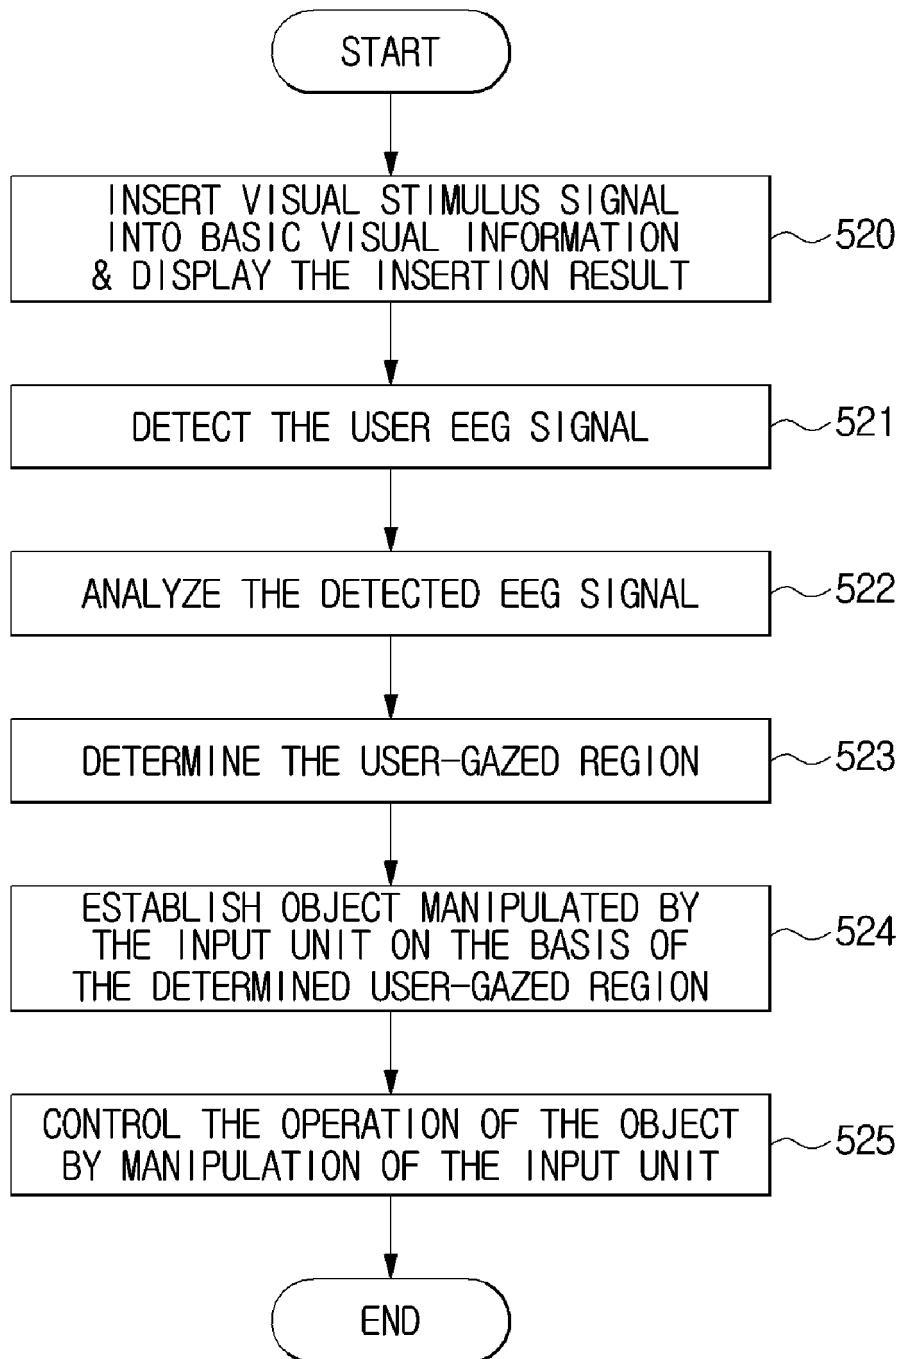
START

INSERT VISUAL STIMULUS SIGNAL INTO BASIC VISUAL INFORMATION & DISPLAY THE INSERTION RESULT

520

DETECT THE USER EEG SIGNAL

521

ANALYZE THE DETECTED EEG SIGNAL

522

DETERMINE THE USER-GAZED REGION

523

ESTABLISH OBJECT MANIPULATED BY THE INPUT UNIT ON THE BASIS OF THE DETERMINED USER-GAZED REGION

524

CONTROL THE OPERATION OF THE OBJECT BY MANIPULATION OF THE INPUT UNIT

525

END